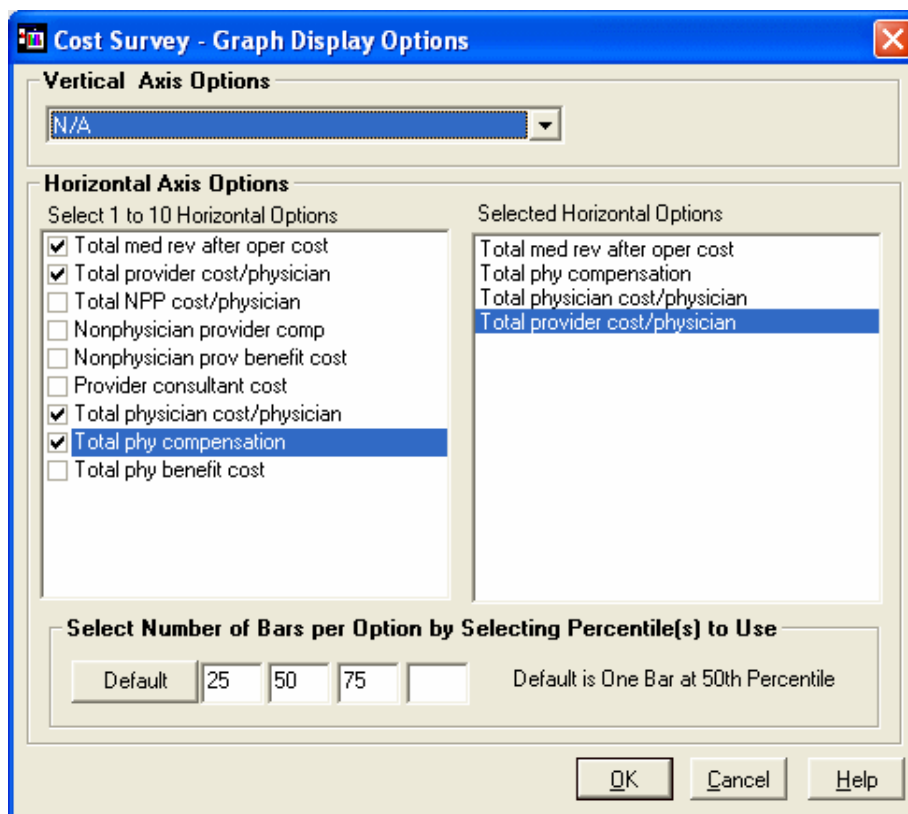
Cost Survey - Graph Display Options

Vertical Axis Options

N/A

Horizontal Axis Options

Select 1 to 10 Horizontal Options

Total med rev after oper cost
Total provider cost/physician
Total NPP cost/physician
Nonphysician provider comp
Nonphysician prov benefit cost
Provider consultant cost
Total physician cost/physician
Total phy compensation
Total phy benefit cost

Selected Horizontal Options

Total med rev after oper cost
Total phy compensation
Total physician cost/physician
Total provider cost/physician

Select Number of Bars per Option by Selecting Percentile(s) to Use

Default | 25 | 50 | 75 | Default is One Bar at 50th Percentile

OK | Cancel | Help